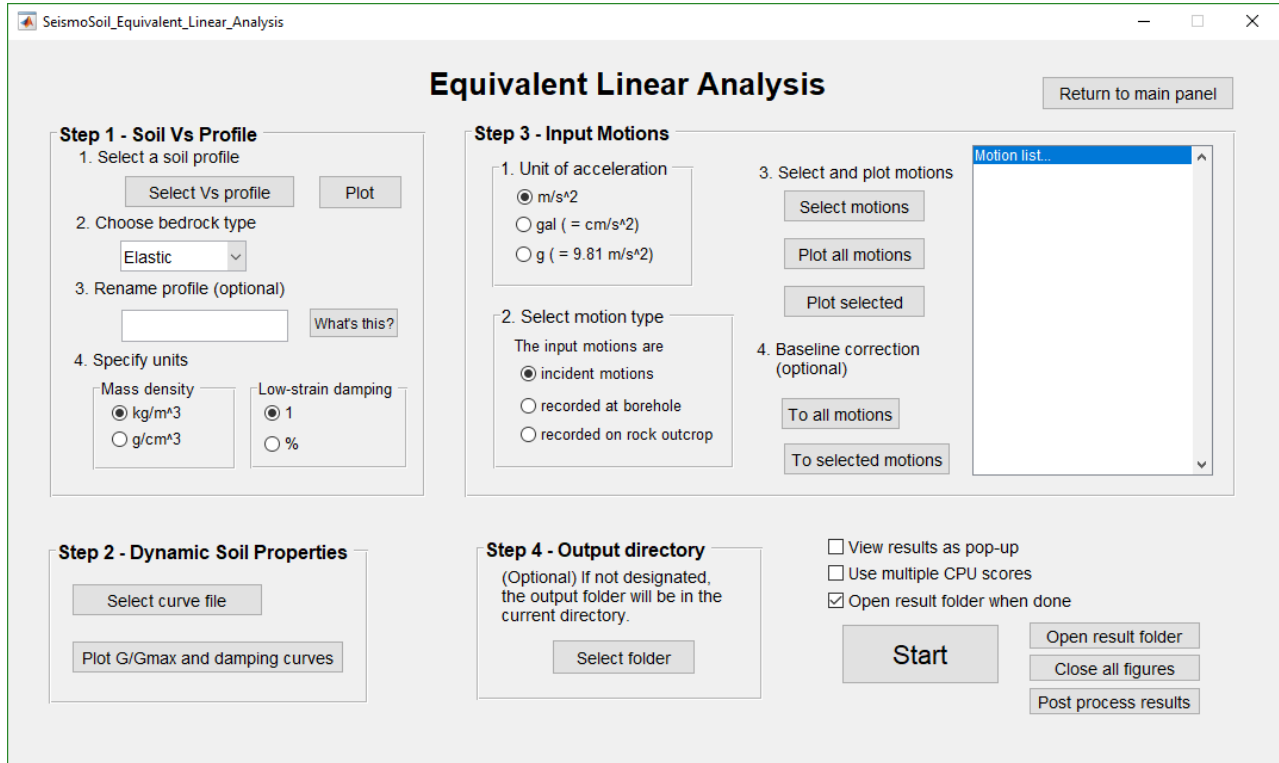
SeismoSoil_Equivalent_Linear_Analysis

Equivalent Linear Analysis

Return to main panel

Step 1 - Soil Vs Profile
1. Select a soil profile
Select Vs profile
Plot
2. Choose bedrock type
Elastic
3. Rename profile (optional)
What's this?
4. Specify units
Mass density
kg/m^3
g/cm^3
Low-strain damping
1
%

Step 3 - Input Motions
1. Unit of acceleration
m/s^2
gal ( = cm/s^2)
g ( = 9.81 m/s^2)
2. Select motion type
The input motions are
incident motions
recorded at borehole
recorded on rock outcrop
3. Select and plot motions
Select motions
Plot all motions
Plot selected
4. Baseline correction (optional)
To all motions
To selected motions
Motion list...

Step 2 - Dynamic Soil Properties
Select curve file
Plot G/Gmax and damping curves

Step 4 - Output directory
(Optional) If not designated, the output folder will be in the current directory.
Select folder

View results as pop-up
Use multiple CPU scores
Open result folder when done
Start
Open result folder
Close all figures
Post process results